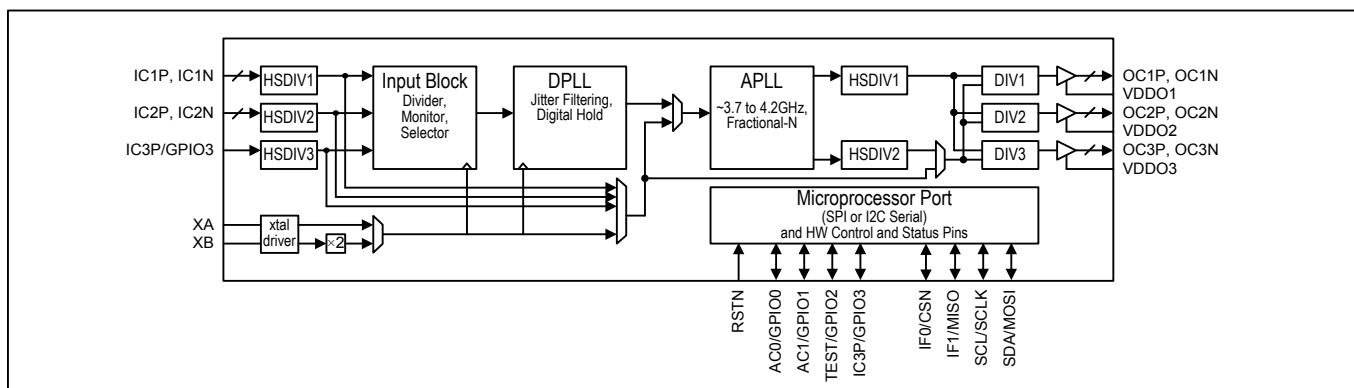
IC1P, IC1N
IC2P, IC2N
IC3P/GPIO3
HSDIV1
HSDIV2
HSDIV3
Input Block
Divider, Monitor, Selector
DPLL
Jitter Filtering, Digital Hold
APLL
~3.7 to 4.2GHz, Fractional-N
HSDIV1
HSDIV2
DIV1
DIV2
DIV3
OC1P, OC1N
VDDO1
OC2P, OC2N
VDDO2
OC3P, OC3N
VDDO3
XA
XB
xtal driver
×2
Microprocessor Port
(SPI or I2C Serial)
and HW Control and Status Pins
RSTN
AC0/GPIO0
AC1/GPIO1
TEST/GPIO2
IC3P/GPIO3
IF0/CSN
IF1/MISO
SCL/SCLK
SDA/MOSI